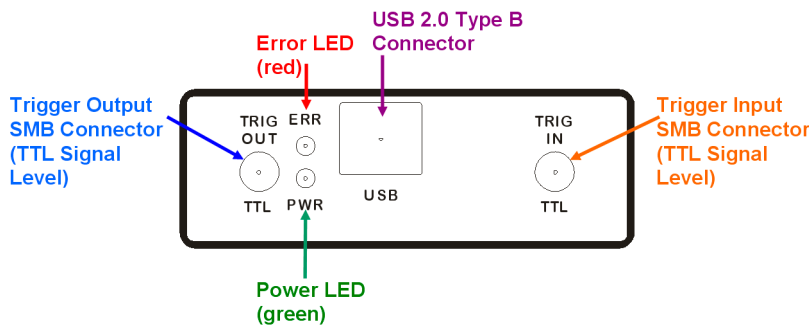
USB 2.0 Type B Connector

Error LED (red)

Trigger Output SMB Connector (TTL Signal Level)

TRIG OUT

ERR

TTL

PWR

USB

TRIG IN

TTL

Trigger Input SMB Connector (TTL Signal Level)

Power LED (green)